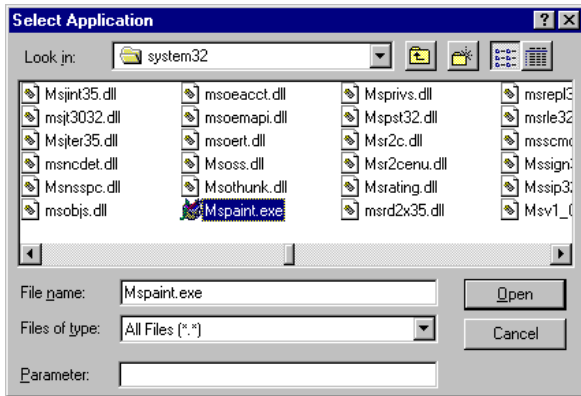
Select Application

?
X

Look in: system32

Msjint35.dll
msjt3032.dll
Msjter35.dll
msncdet.dll
Msnsspc.dll
msobjs.dll

msoeacct.dll
msoemapi.dll
msoert.dll
Msoss.dll
Msothunk.dll
Mspaint.exe

Msprivs.dll
Mspst32.dll
Msr2c.dll
Msr2cenu.dll
Msrating.dll
msrd2x35.dll

msrepl3
msrle32
msscmc
Mssign3
Mssip32
Msv1_0

File name: Mspaint.exe
Files of type: All Files (*.*)
Parameter:

Open
Cancel